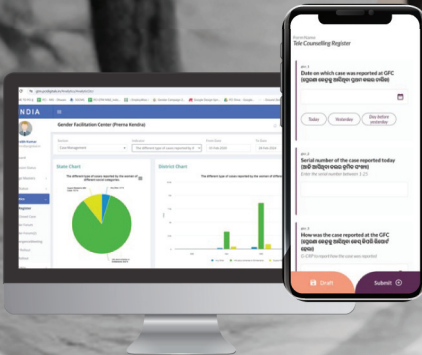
NDIA

Gender Facilitation Center (Prerna Kendra)

State Chart

District Chart

The different type of cases reported by the women of different caste categories

The different type of cases reported by the women of different caste categories

Tele Counselling Register

Date on which case was reported at GFC

Today

Yesterday

Day before yesterday

Serial number of the case reported today

Enter the serial number between 1-25

How was the case reported at the GFC

Draft

Submit